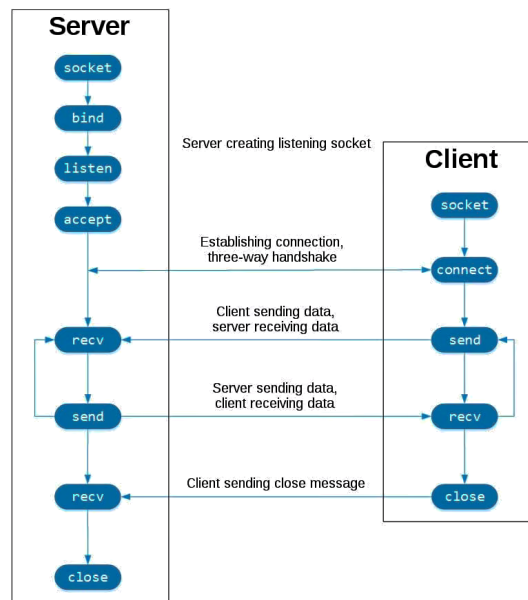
Server

socket

bind

listen

accept

recv

send

recv

close

Server creating listening socket

Establishing connection, three-way handshake

Client sending data, server receiving data

Server sending data, client receiving data

Client sending close message

Client

socket

connect

send

recv

close